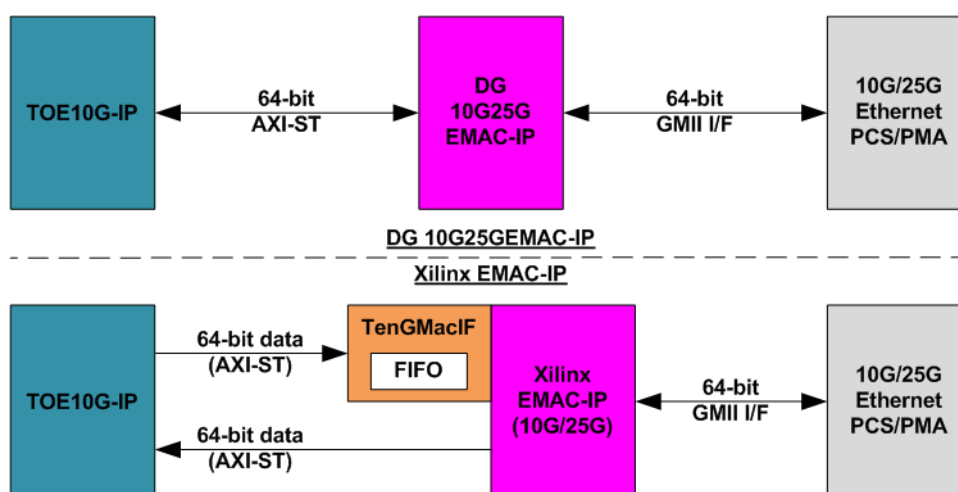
TOE10G-IP

64-bit
AXI-ST

DG
10G25G
EMAC-IP

64-bit
GMII I/F

10G/25G
Ethernet
PCS/PMA

DG 10G25GEMAC-IP

Xilinx EMAC-IP

TOE10G-IP

64-bit data
(AXI-ST)

TenGMacIF

FIFO

64-bit data
(AXI-ST)

Xilinx
EMAC-IP
(10G/25G)

64-bit
GMII I/F

10G/25G
Ethernet
PCS/PMA